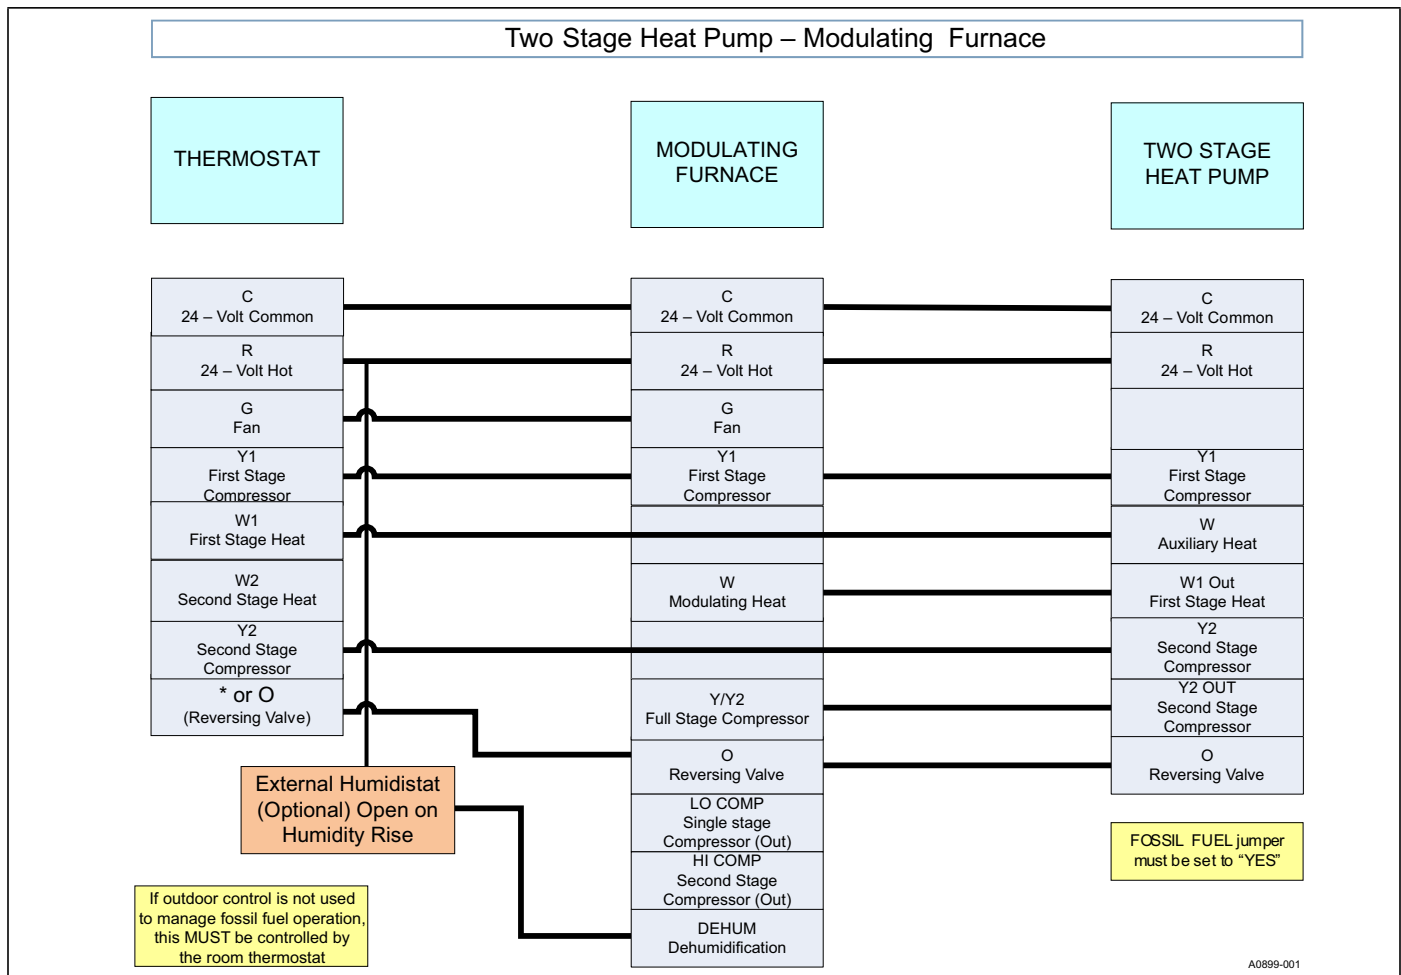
Two Stage Heat Pump – Modulating Furnace

THERMOSTAT

MODULATING FURNACE

TWO STAGE HEAT PUMP

C
24 – Volt Common

R
24 – Volt Hot

G
Fan

Y1
First Stage Compressor

W1
First Stage Heat

W2
Second Stage Heat

Y2
Second Stage Compressor

* or O
(Reversing Valve)

External Humidistat (Optional) Open on Humidity Rise

If outdoor control is not used to manage fossil fuel operation, this MUST be controlled by the room thermostat

C
24 – Volt Common

R
24 – Volt Hot

G
Fan

Y1
First Stage Compressor

W
Modulating Heat

Y/Y2
Full Stage Compressor

O
Reversing Valve

LO COMP
Single stage Compressor (Out)

HI COMP
Second Stage Compressor (Out)

DEHUM
Dehumidification

C
24 – Volt Common

R
24 – Volt Hot

Y1
First Stage Compressor

W
Auxiliary Heat

W1 Out
First Stage Heat

Y2
Second Stage Compressor

Y2 OUT
Second Stage Compressor

O
Reversing Valve

FOSSIL FUEL jumper must be set to “YES”

A0899-001